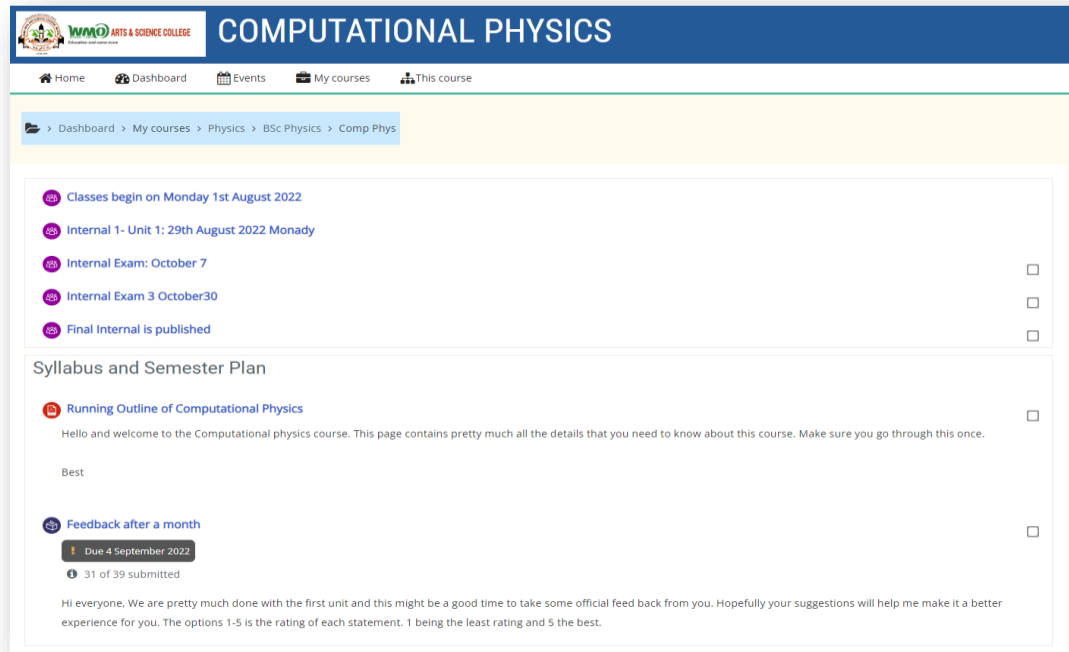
WMO ARTS & SCIENCE COLLEGE
Education and some more

COMPUTATIONAL PHYSICS

Home Dashboard Events My courses This course

› Dashboard › My courses › Physics › BSc Physics › Comp Phys

Classes begin on Monday 1st August 2022

Internal 1- Unit 1: 29th August 2022 Monady

Internal Exam: October 7

Internal Exam 3 October30

Final Internal is published

Syllabus and Semester Plan

Running Outline of Computational Physics

Hello and welcome to the Computational physics course. This page contains pretty much all the details that you need to know about this course. Make sure you go through this once.

Best

Feedback after a month

Due 4 September 2022

31 of 39 submitted

Hi everyone, We are pretty much done with the first unit and this might be a good time to take some official feed back from you. Hopefully your suggestions will help me make it a better experience for you. The options 1-5 is the rating of each statement. 1 being the least rating and 5 the best.